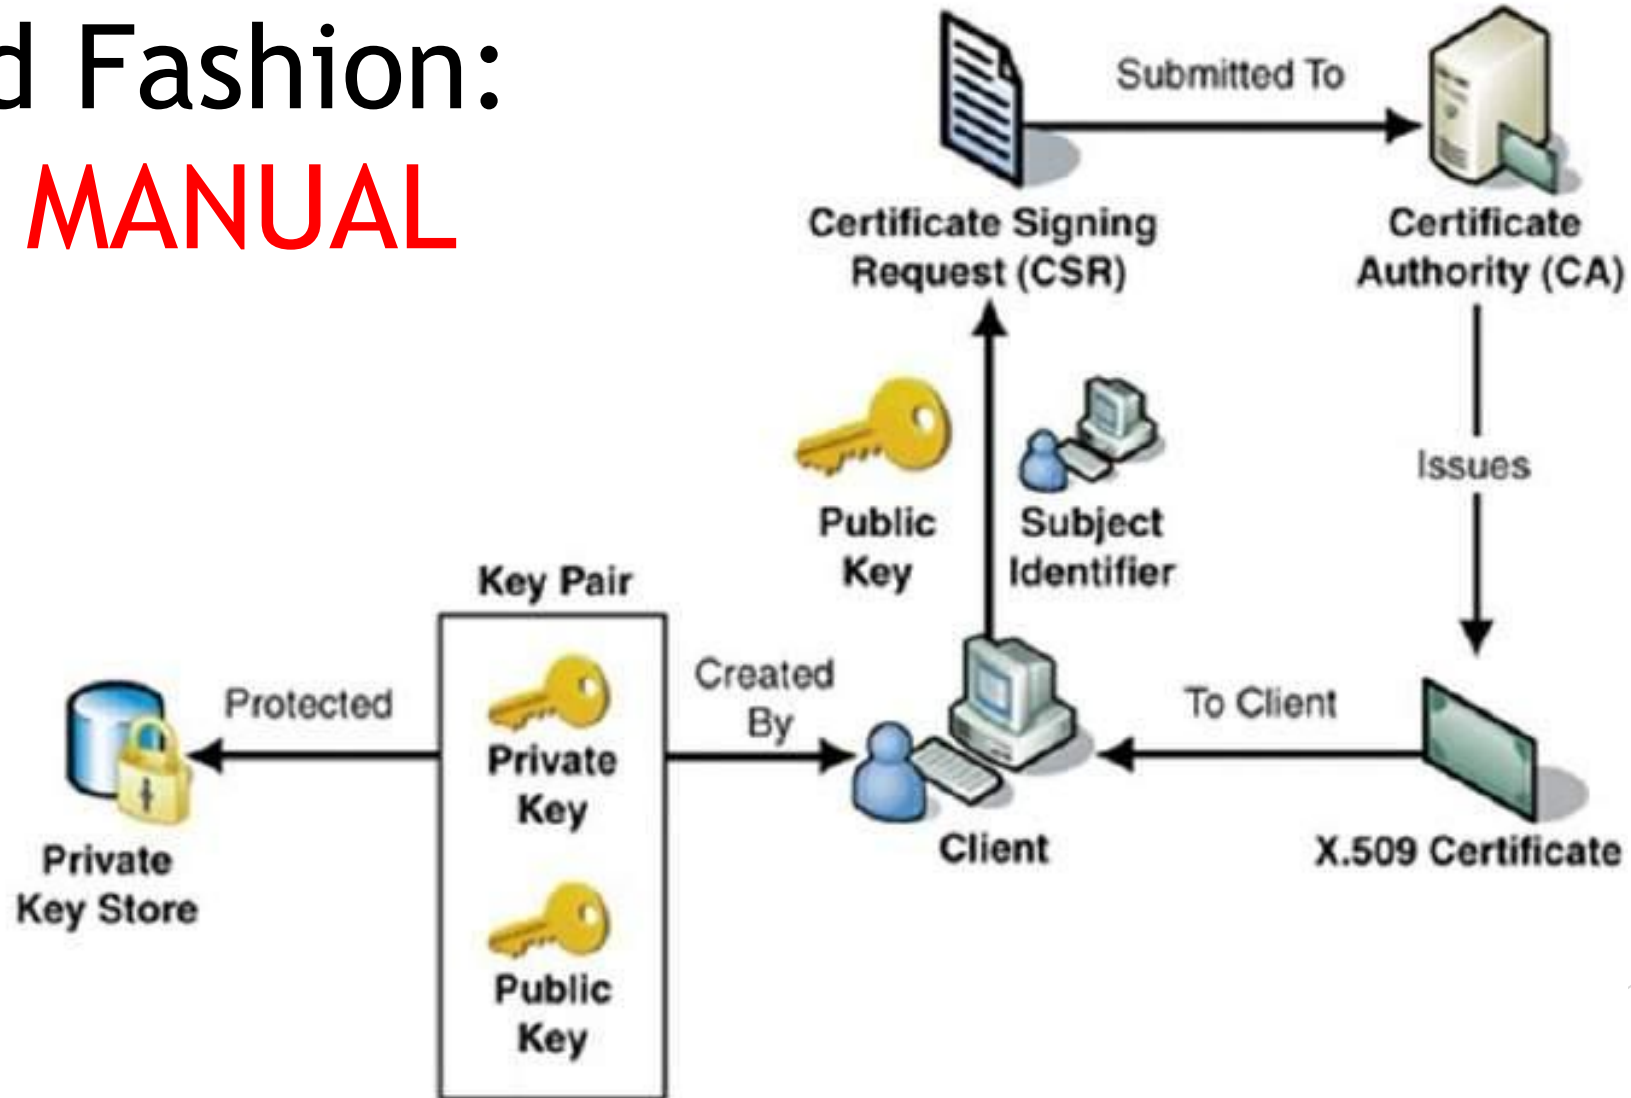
d Fashion:
MANUAL

Certificate Signing Request (CSR)

Submitted To

Certificate Authority (CA)

Public Key

Subject Identifier

Issues

Key Pair

Protected

Private Key

Created By

To Client

Private Key Store

Public Key

Client

X.509 Certificate